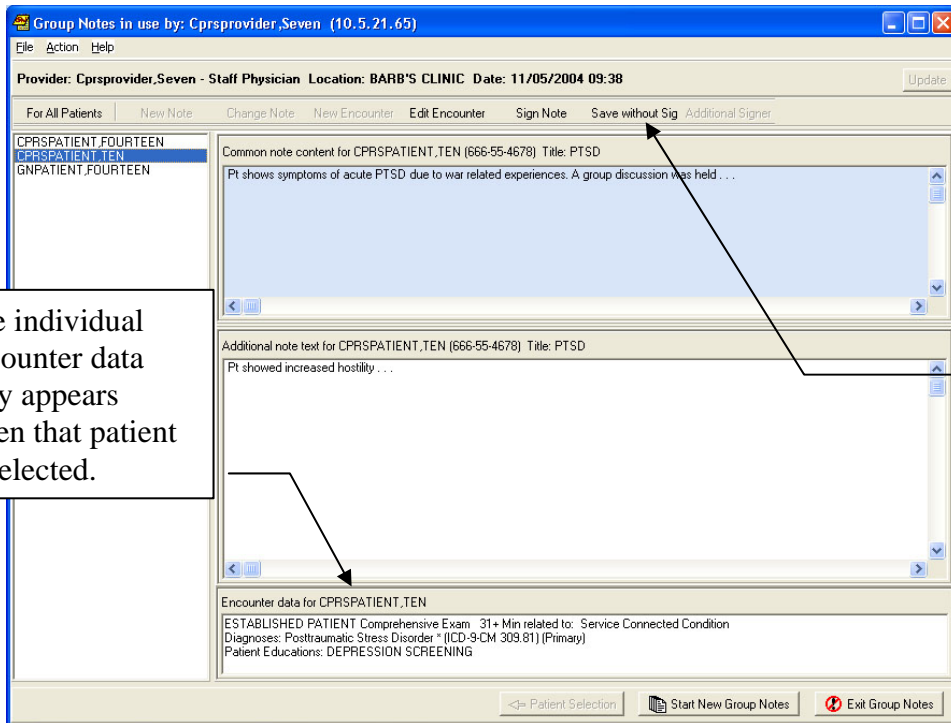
Group Notes in use by: Cprsprovider,Seven (10.5.21.65)

File Action Help

Provider: Cprsprovider,Seven - Staff Physician Location: BARB'S CLINIC Date: 11/05/2004 09:38

Update

For All Patients | New Note | Change Note | New Encounter | Edit Encounter | Sign Note | Save without Sig | Additional Signer

CPRSPATIENT,FOURTEEN
CPRSPATIENT,TEN
GNPATIENT,FOURTEEN

Common note content for CPRSPATIENT,TEN (666-55-4678) Title: PTSD

Pt shows symptoms of acute PTSD due to war related experiences. A group discussion was held . . .

e individual
ounter data
y appears
en that patient
elected.

Additional note text for CPRSPATIENT,TEN (666-55-4678) Title: PTSD

Pt showed increased hostility . . .

Encounter data for CPRSPATIENT,TEN

ESTABLISHED PATIENT Comprehensive Exam 31+ Min related to: Service Connected Condition
Diagnoses: Posttraumatic Stress Disorder * (ICD-9-CM 309.81) (Primary)
Patient Educations: DEPRESSION SCREENING

<= Patient Selection | Start New Group Notes | Exit Group Notes